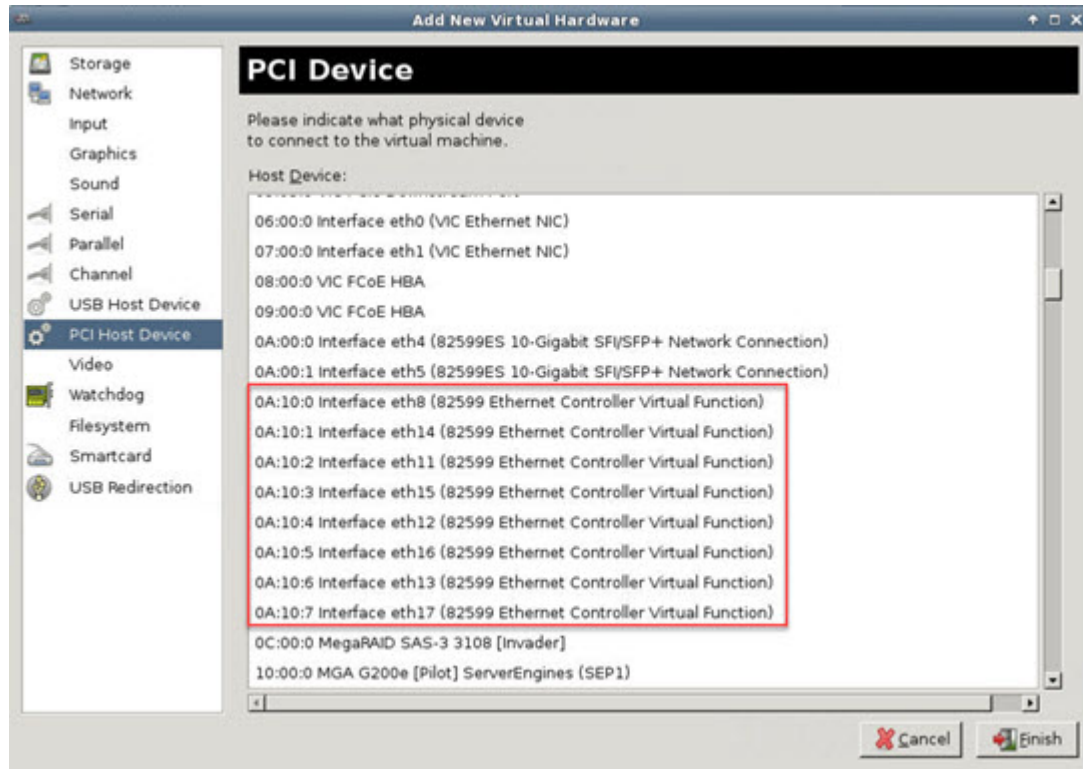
Add New Virtual Hardware

Storage
Network
Input
Graphics
Sound
Serial
Parallel
Channel
USB Host Device
PCI Host Device
Video
Watchdog
Filesystem
Smartcard
USB Redirection

PCI Device

Please indicate what physical device to connect to the virtual machine.

Host Device:

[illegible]
06:00:0 Interface eth0 (VIC Ethernet NIC)
07:00:0 Interface eth1 (VIC Ethernet NIC)
08:00:0 VIC FCoE HBA
09:00:0 VIC FCoE HBA
0A:00:0 Interface eth4 (82599ES 10-Gigabit SFI/SFP+ Network Connection)
0A:00:1 Interface eth5 (82599ES 10-Gigabit SFI/SFP+ Network Connection)
0A:10:0 Interface eth8 (82599 Ethernet Controller Virtual Function)
0A:10:1 Interface eth14 (82599 Ethernet Controller Virtual Function)
0A:10:2 Interface eth11 (82599 Ethernet Controller Virtual Function)
0A:10:3 Interface eth15 (82599 Ethernet Controller Virtual Function)
0A:10:4 Interface eth12 (82599 Ethernet Controller Virtual Function)
0A:10:5 Interface eth16 (82599 Ethernet Controller Virtual Function)
0A:10:6 Interface eth13 (82599 Ethernet Controller Virtual Function)
0A:10:7 Interface eth17 (82599 Ethernet Controller Virtual Function)
0C:00:0 MegaRAID SAS-3 3108 [Invader]
10:00:0 MGA G200e [Pilot] ServerEngines (SEP1)

Cancel
Finish